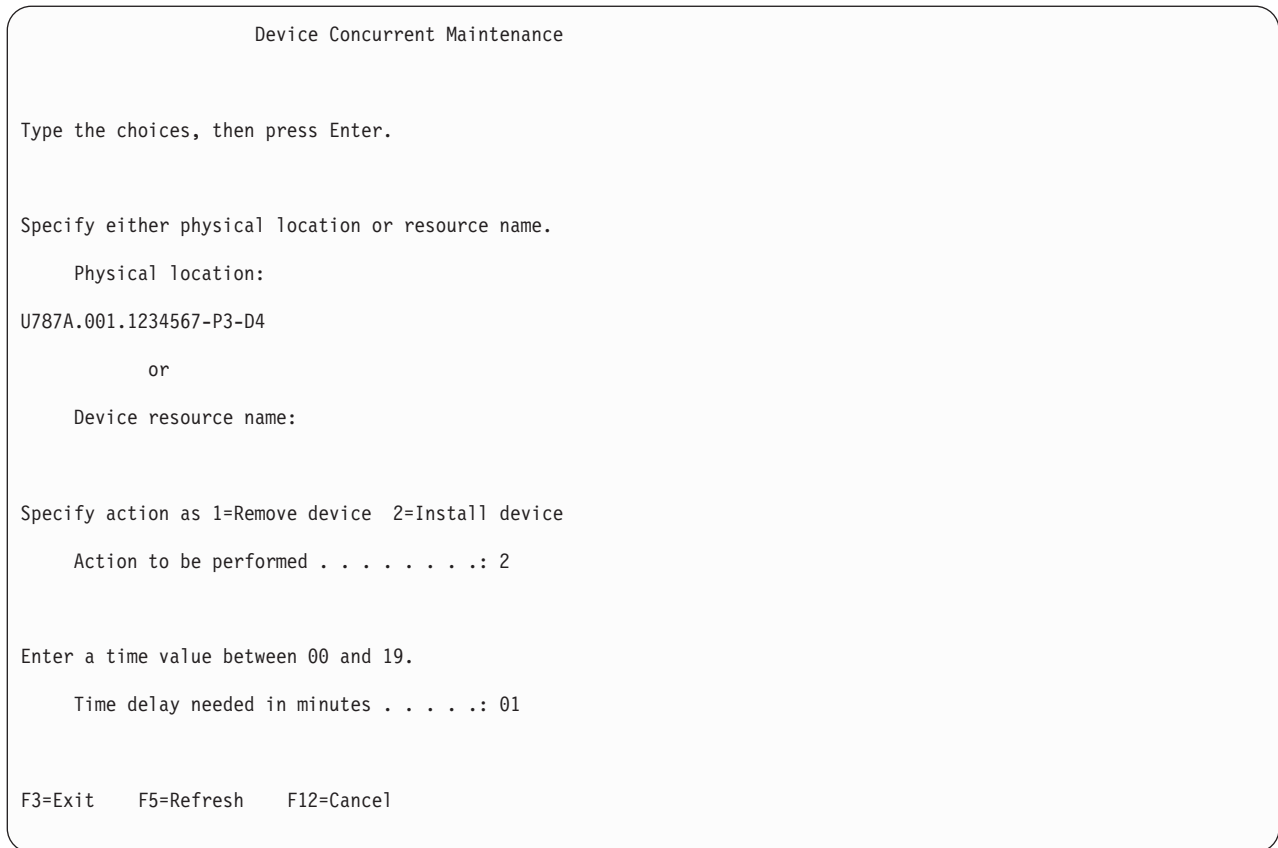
Device Concurrent Maintenance

Type the choices, then press Enter.

Specify either physical location or resource name.

Physical location:

U787A.001.1234567-P3-D4

or

Device resource name:

Specify action as 1=Remove device 2=Install device

Action to be performed . . . . . . . .: 2

Enter a time value between 00 and 19.

Time delay needed in minutes . . . . .: 01

F3=Exit F5=Refresh F12=Cancel